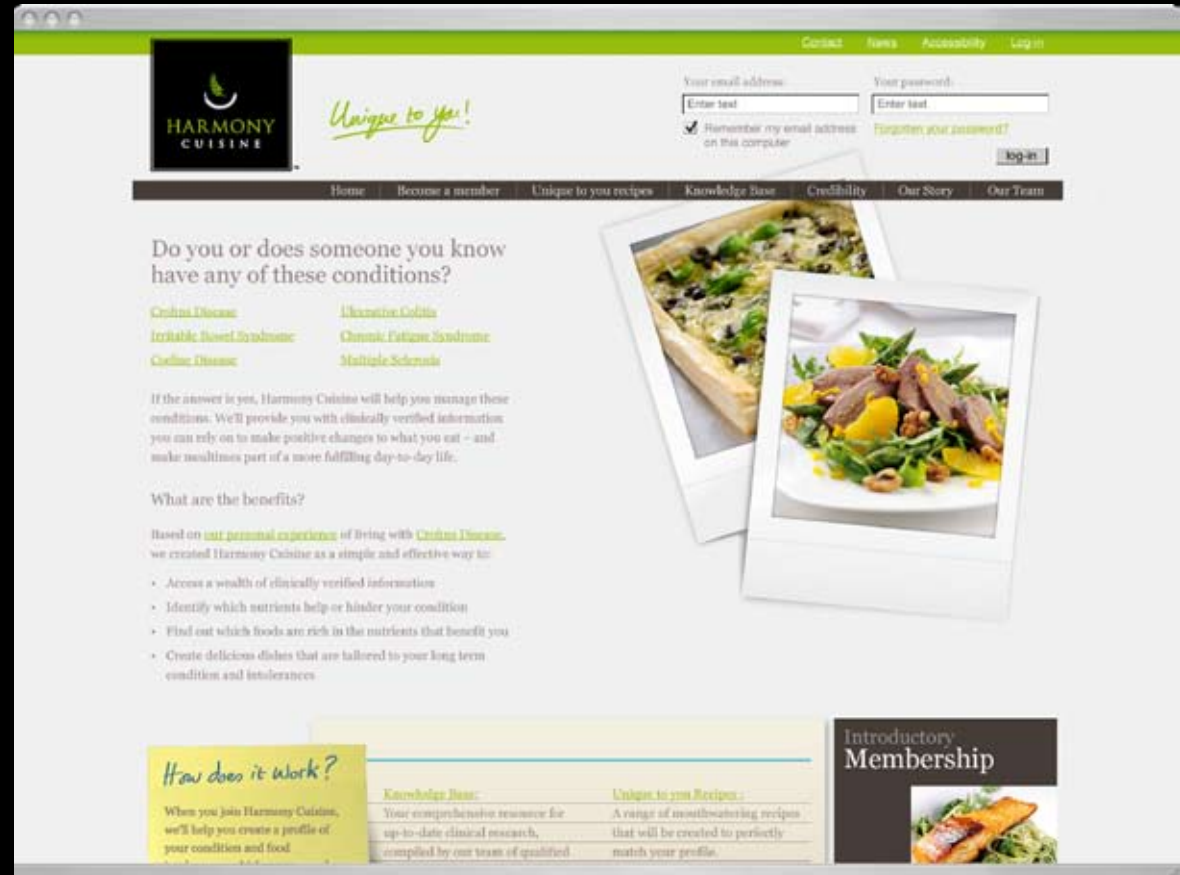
Contact News Accessibility Log in

HARMONY CUISINE

Unique to you!

Your email address: Enter text
Your password: Enter text

Remember my email address on this computer

Forgotten your password?

log-in

Home | Become a member | Unique to you recipes | Knowledge Base | Credibility | Our Story | Our Team

Do you or does someone you know have any of these conditions?

Crohns Disease
Ulcerative Colitis
Irritable Bowel Syndrome
Chronic Fatigue Syndrome
Coeliac Disease
Multiple Sclerosis

If the answer is yes, Harmony Cuisine will help you manage these conditions. We'll provide you with clinically verified information you can rely on to make positive changes to what you eat – and make mealtimes part of a more fulfilling day-to-day life.

What are the benefits?

Based on our personal experience of living with Crohns Disease, we created Harmony Cuisine as a simple and effective way to:

• Access a wealth of clinically verified information
• Identify which nutrients help or hinder your condition
• Find out which foods are rich in the nutrients that benefit you
• Create delicious dishes that are tailored to your long term condition and intolerances

How does it work?

When you join Harmony Cuisine, we'll help you create a profile of your condition and food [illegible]

Knowledge Base:
Your comprehensive resource for up-to-date clinical research, compiled by our team of qualified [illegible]

Unique to you Recipes:
A range of mouthwatering recipes that will be created to perfectly match your profile.

Introductory Membership